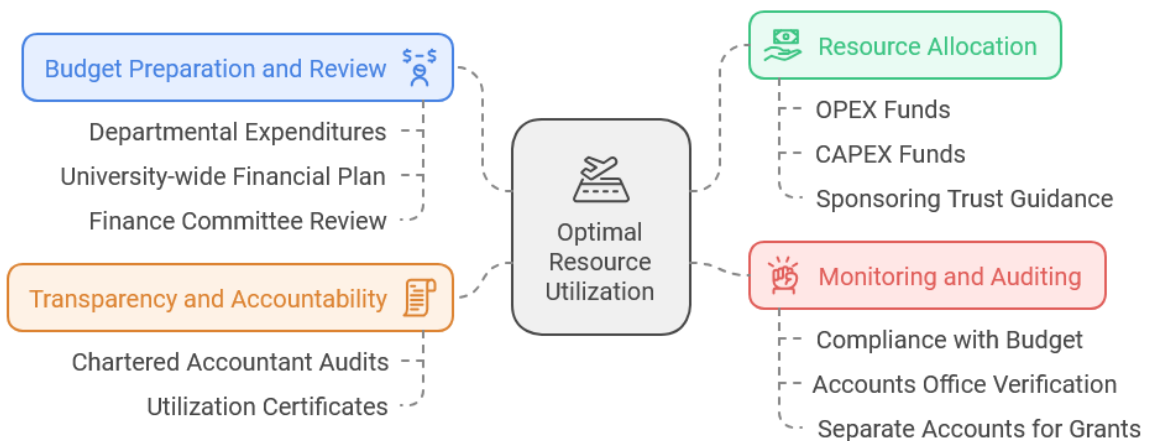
Budget Preparation and Review

Departmental Expenditures

University-wide Financial Plan

Finance Committee Review

Transparency and Accountability

Chartered Accountant Audits

Utilization Certificates

Optimal Resource Utilization

Resource Allocation

OPEX Funds

CAPEX Funds

Sponsoring Trust Guidance

Monitoring and Auditing

Compliance with Budget

Accounts Office Verification

Separate Accounts for Grants